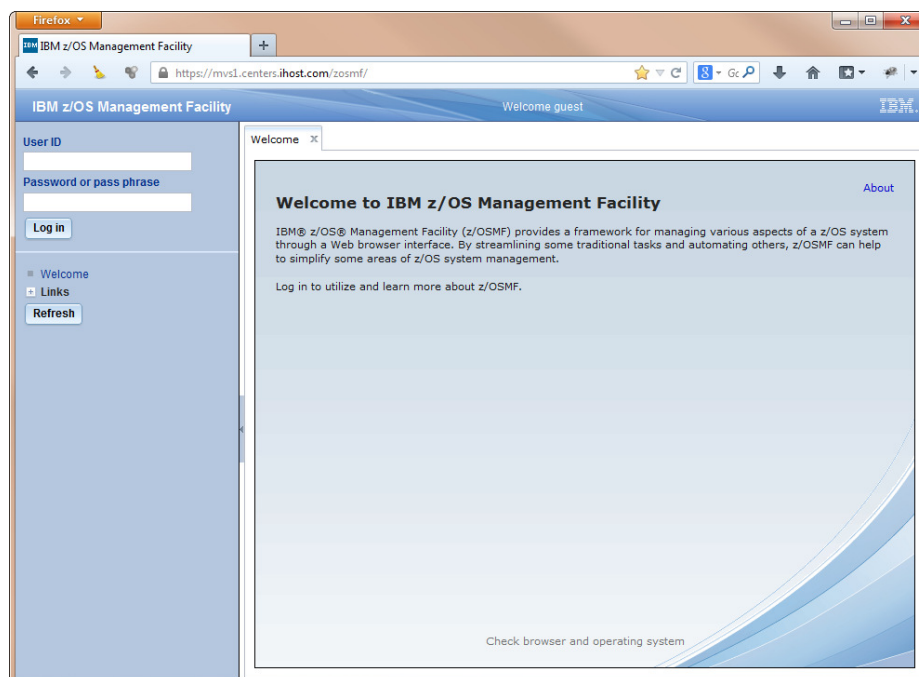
Firefox

IBM z/OS Management Facility

+

https://mvs1.centers.ihost.com/zosmf/

Go

IBM z/OS Management Facility

Welcome guest

IBM.

User ID

Password or pass phrase

Log in

Welcome

Links

Refresh

Welcome ×

About

Welcome to IBM z/OS Management Facility

IBM® z/OS® Management Facility (z/OSMF) provides a framework for managing various aspects of a z/OS system through a Web browser interface. By streamlining some traditional tasks and automating others, z/OSMF can help to simplify some areas of z/OS system management.

Log in to utilize and learn more about z/OSMF.

Check browser and operating system